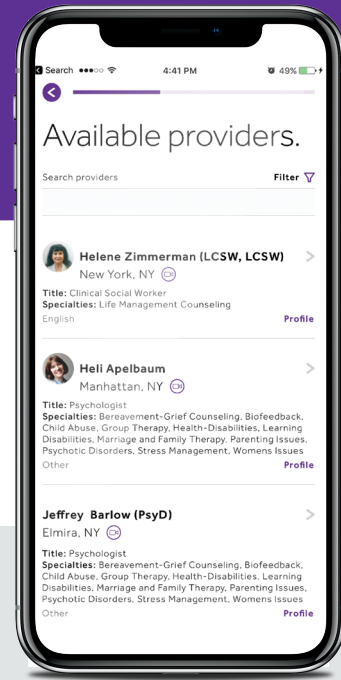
Search ●●●○○ 4:41 PM 49%

Available providers.

Search providers

Filter

Helene Zimmerman (LCSW, LCSW)
New York, NY
Title: Clinical Social Worker
Specialties: Life Management Counseling
English
Profile

Heli Apelbaum
Manhattan, NY
Title: Psychologist
Specialties: Bereavement-Grief Counseling, Biofeedback, Child Abuse, Group Therapy, Health-Disabilities, Learning Disabilities, Marriage and Family Therapy, Parenting Issues, Psychotic Disorders, Stress Management, Womens Issues
Other
Profile

Jeffrey Barlow (PsyD)
Elmira, NY
Title: Psychologist
Specialties: Bereavement-Grief Counseling, Biofeedback, Child Abuse, Group Therapy, Health-Disabilities, Learning Disabilities, Marriage and Family Therapy, Parenting Issues, Psychotic Disorders, Stress Management, Womens Issues
Other
Profile